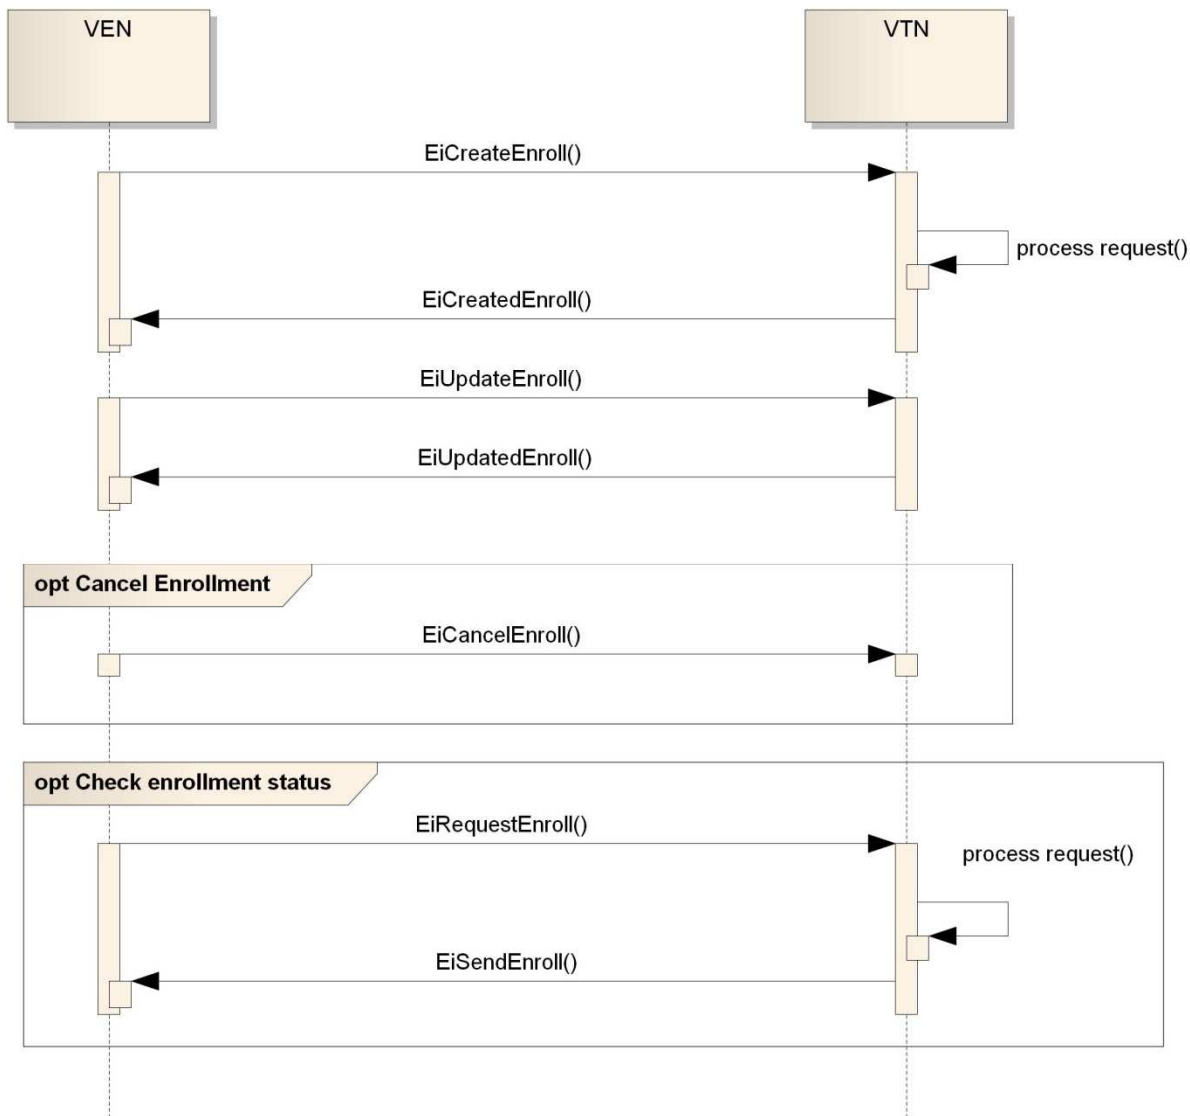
VEN

VTN

EiCreateEnroll()

process request()

EiCreatedEnroll()

EiUpdateEnroll()

EiUpdatedEnroll()

opt Cancel Enrollment

EiCancelEnroll()

opt Check enrollment status

EiRequestEnroll()

process request()

EiSendEnroll()